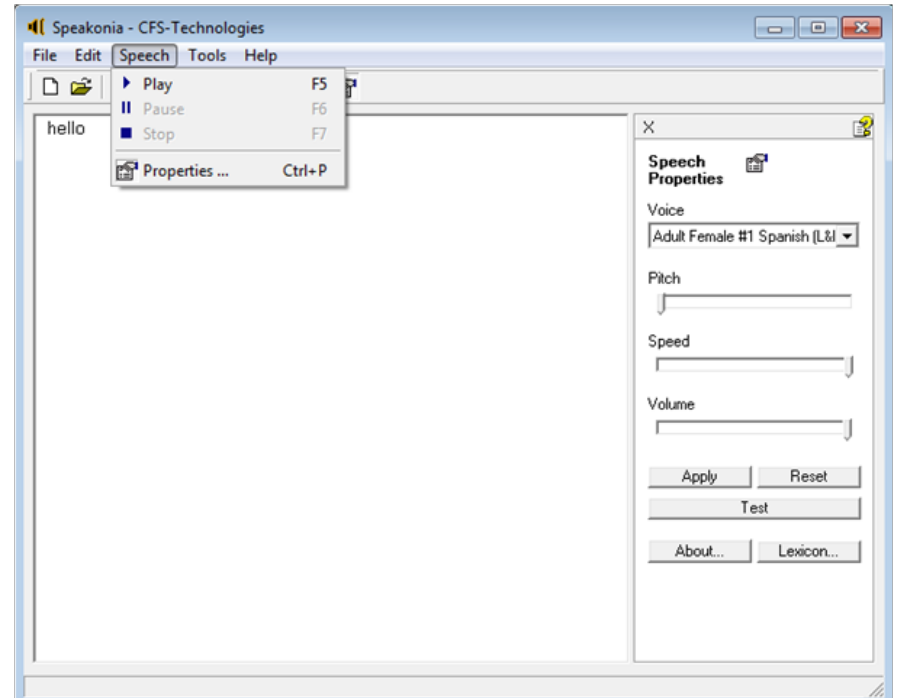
Speakonia - CFS-Technologies

File Edit Speech Tools Help

Play F5
Pause F6
Stop F7
Properties ... Ctrl+P

hello

X

Speech Properties

Voice
Adult Female #1 Spanish (L&I

Pitch

Speed

Volume

Apply Reset
Test

About... Lexicon...